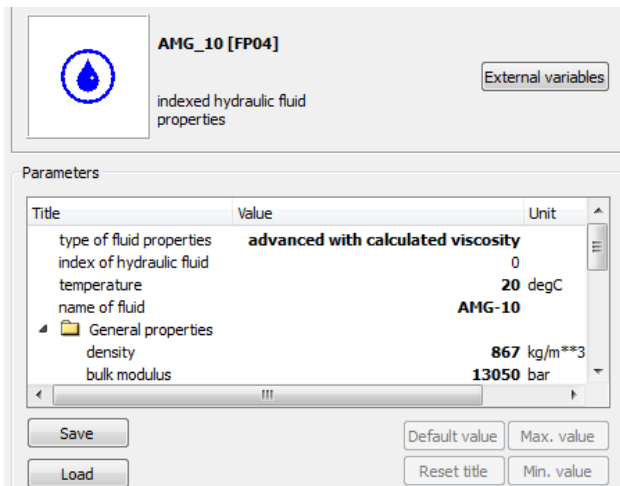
AMG_10 [FP04]

indexed hydraulic fluid properties

External variables

Parameters

| Title | Value | Unit |
|---|---|---|
| type of fluid properties | advanced with calculated viscosity | |
| index of hydraulic fluid | 0 | |
| temperature | 20 | degC |
| name of fluid | AMG-10 | |
| General properties | | |
| density | 867 | kg/m**3 |
| bulk modulus | 13050 | bar |

Save

Load

Default value

Max. value

Reset title

Min. value